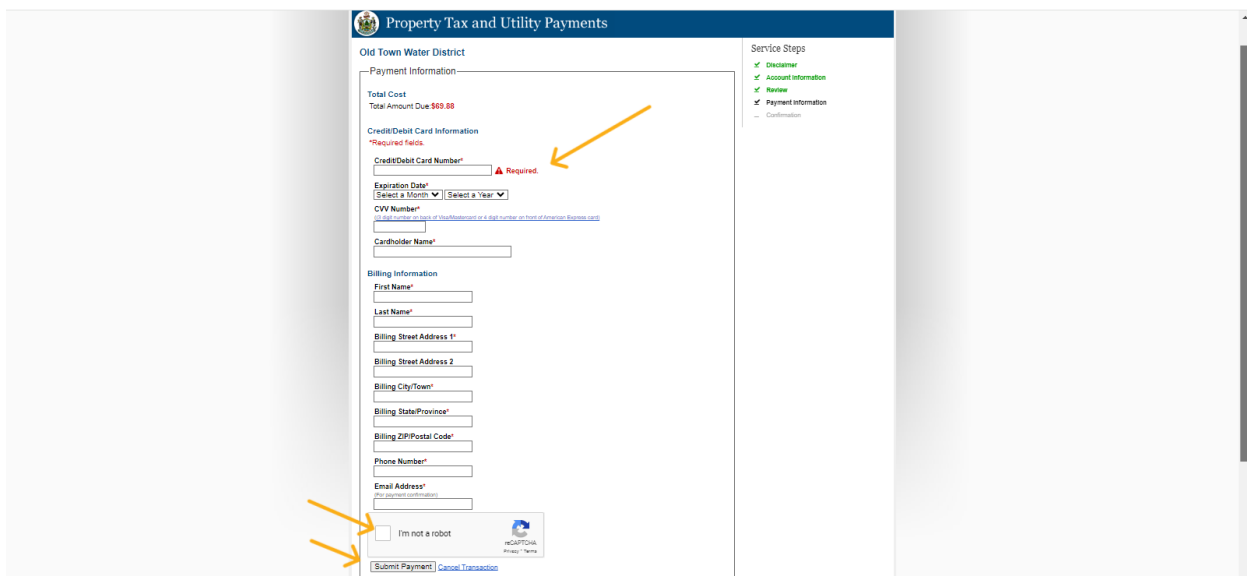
Property Tax and Utility Payments

Old Town Water District

Payment Information

Total Cost
Total Amount Due:$69.88

Credit/Debit Card Information
*Required fields.

Credit/Debit Card Number* Required.

Expiration Date*
Select a Month Select a Year

CVV Number*
(3 digit number on back of Visa/Mastercard or 4 digit number on front of American Express card)

Cardholder Name*

Billing Information

First Name*

Last Name*

Billing Street Address 1*

Billing Street Address 2

Billing City/Town*

Billing State/Province*

Billing ZIP/Postal Code*

Phone Number*

Email Address*
(for payment confirmation)

I'm not a robot
reCAPTCHA
Privacy - Terms

Submit Payment Cancel Transaction

Service Steps
Disclaimer
Account Information
Review
Payment Information
Confirmation